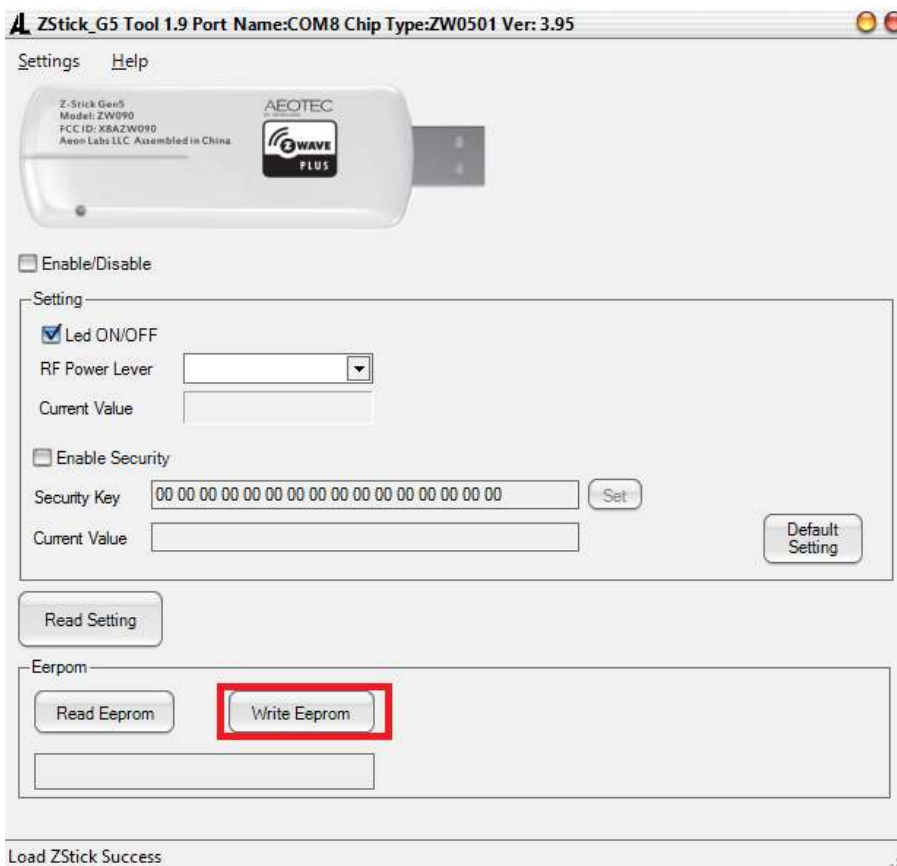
ZStick_G5 Tool 1.9 Port Name:COM8 Chip Type:ZW0501 Ver: 3.95

Settings Help

Z-Stick Gen5
Model: ZW090
FCC ID: XBAZW090
Aeon Labs LLC Assembled in China

AEOTEC

WAVE
PLUS

Enable/Disable

Setting

Led ON/OFF

RF Power Lever

Current Value

Enable Security

Security Key 00 00 00 00 00 00 00 00 00 00 00 00 00 00 00 00

Set

Current Value

Default Setting

Read Setting

Eerpom

Read Eeprom

Write Eeprom

Load ZStick Success